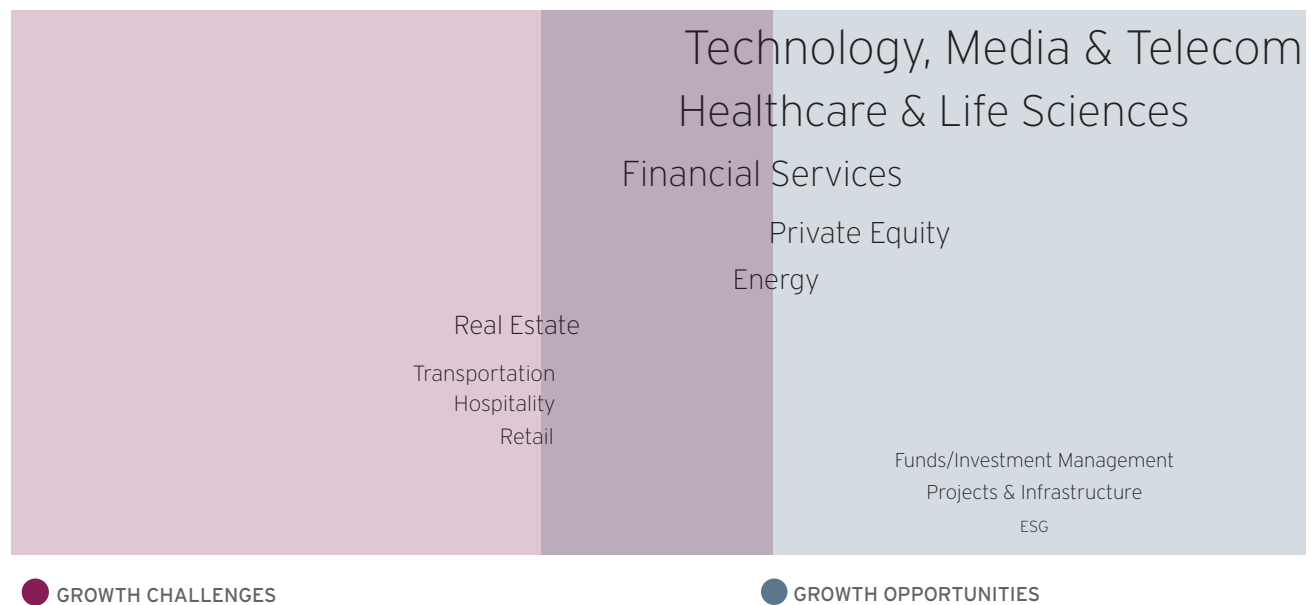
Technology, Media & Telecom
Healthcare & Life Sciences
Financial Services
Private Equity
Energy
Real Estate
Transportation
Hospitality
Retail
Funds/Investment Management
Projects & Infrastructure
ESG

GROWTH CHALLENGES
GROWTH OPPORTUNITIES